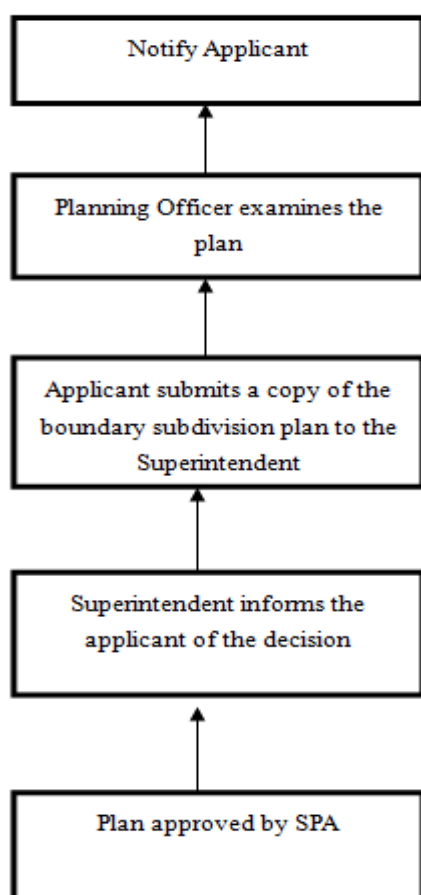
Notify Applicant

Planning Officer examines the plan

Applicant submits a copy of the boundary subdivision plan to the Superintendent

Superintendent informs the applicant of the decision

Plan approved by SPA